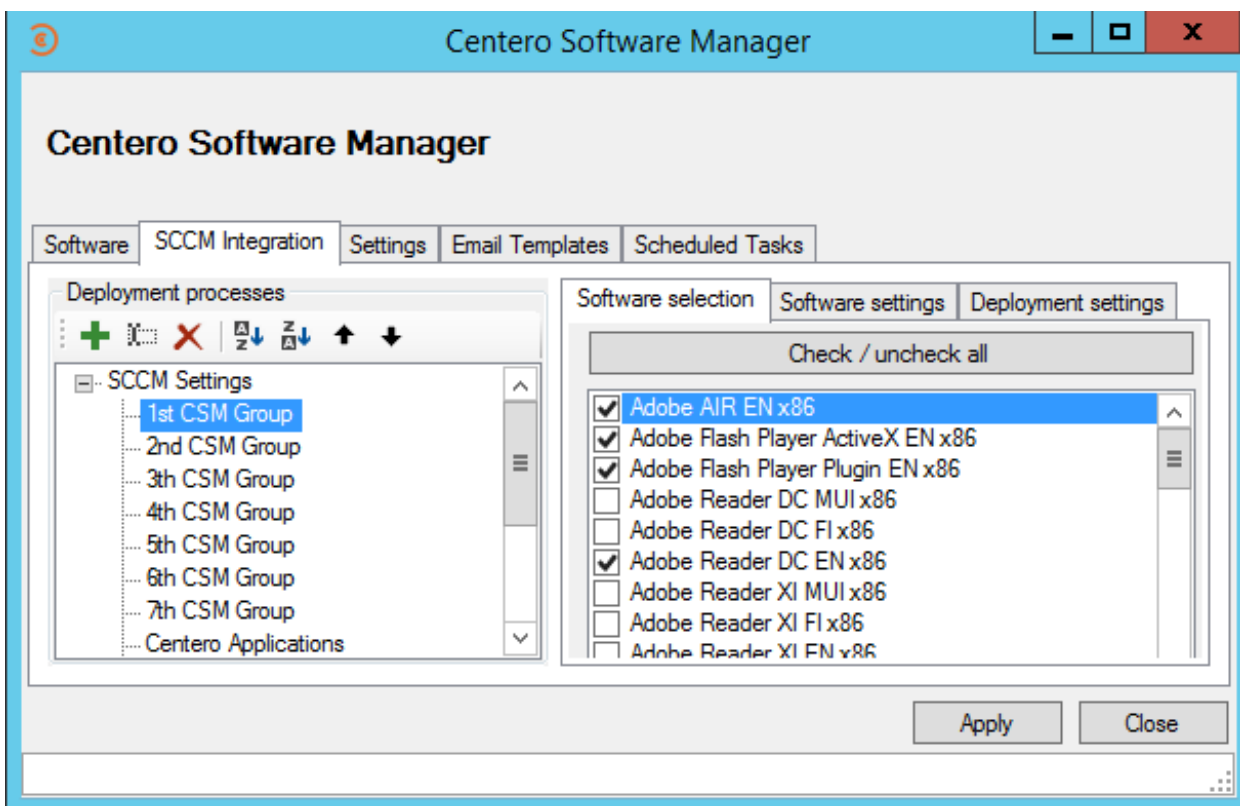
Centero Software Manager

Centero Software Manager

Software
SCCM Integration
Settings
Email Templates
Scheduled Tasks

Deployment processes

SCCM Settings
1st CSM Group
2nd CSM Group
3th CSM Group
4th CSM Group
5th CSM Group
6th CSM Group
7th CSM Group
Centero Applications

Software selection
Software settings
Deployment settings

Check / uncheck all

Adobe AIR EN x86
Adobe Flash Player ActiveX EN x86
Adobe Flash Player Plugin EN x86
Adobe Reader DC MUI x86
Adobe Reader DC FI x86
Adobe Reader DC EN x86
Adobe Reader XI MUI x86
Adobe Reader XI FI x86
Adobe Reader XI EN x86

Apply
Close